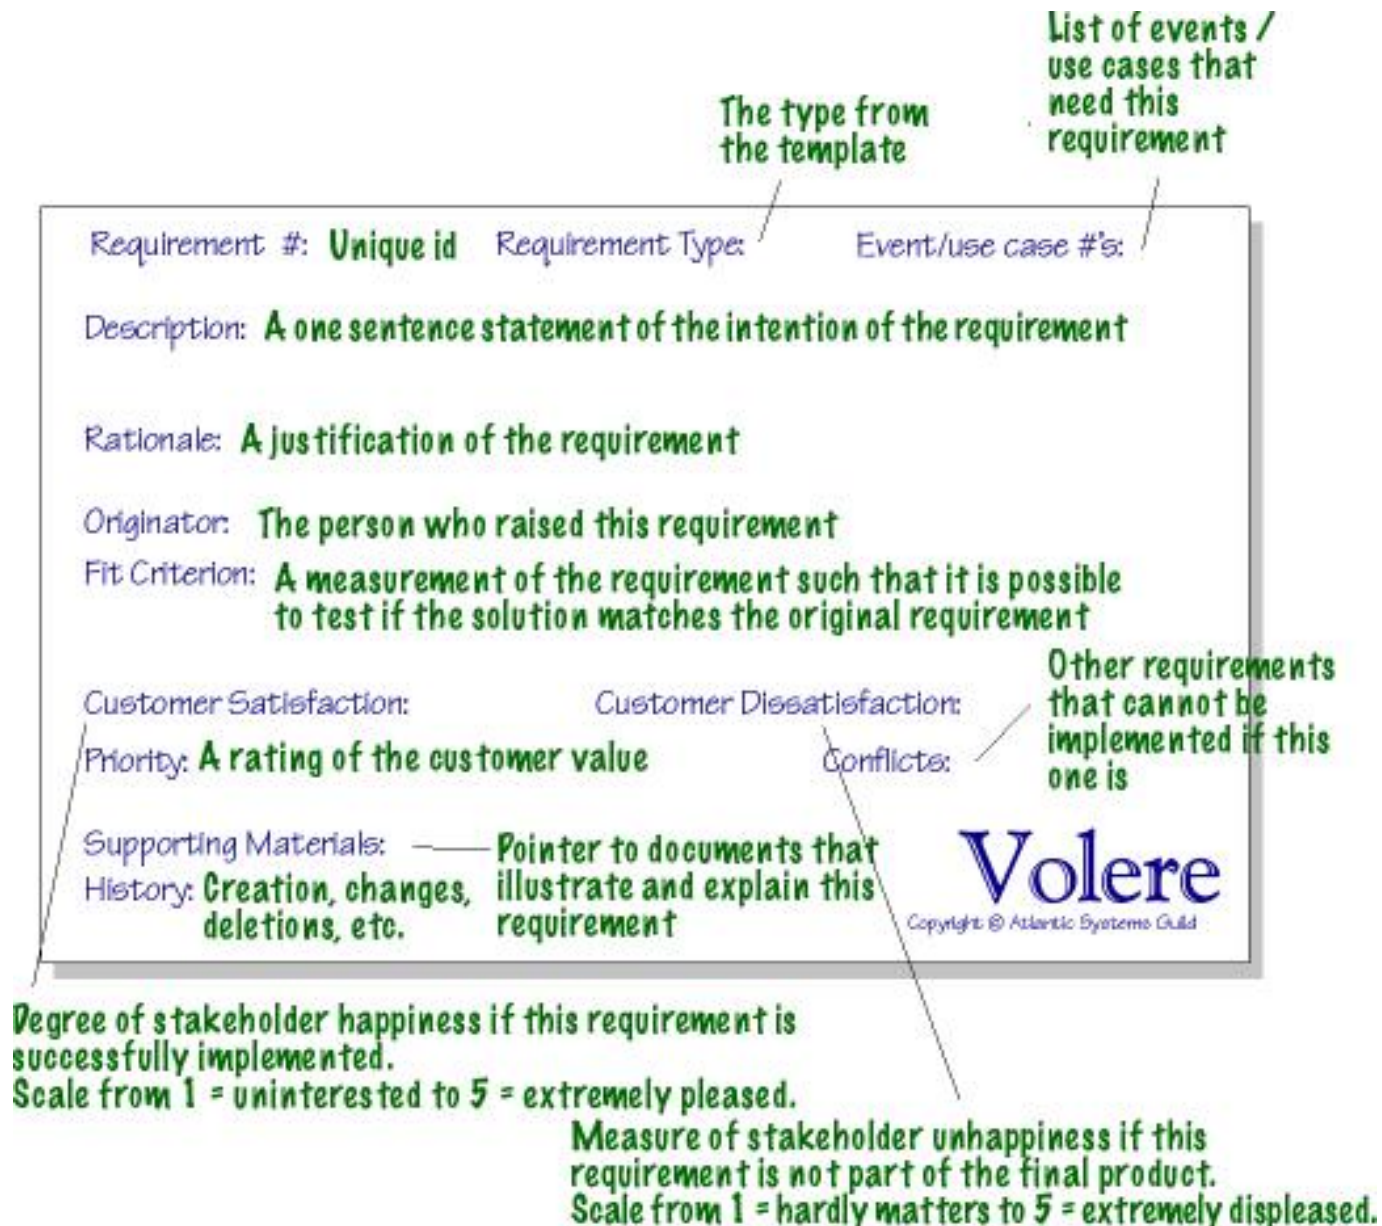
List of events / use cases that need this requirement

The type from the template

Requirement #: Unique id Requirement Type: Event/use case #'s:

Description: A one sentence statement of the intention of the requirement

Rationale: A justification of the requirement

Originator: The person who raised this requirement

Fit Criterion: A measurement of the requirement such that it is possible to test if the solution matches the original requirement

Other requirements that cannot be implemented if this one is

Customer Satisfaction: Customer Dissatisfaction:

Priority: A rating of the customer value Conflicts:

Supporting Materials: Pointer to documents that illustrate and explain this requirement

History: Creation, changes, deletions, etc.

Volere
Copyright © Atlantic Systems Guild

Degree of stakeholder happiness if this requirement is successfully implemented.
Scale from 1 = uninterested to 5 = extremely pleased.

Measure of stakeholder unhappiness if this requirement is not part of the final product.
Scale from 1 = hardly matters to 5 = extremely displeased.